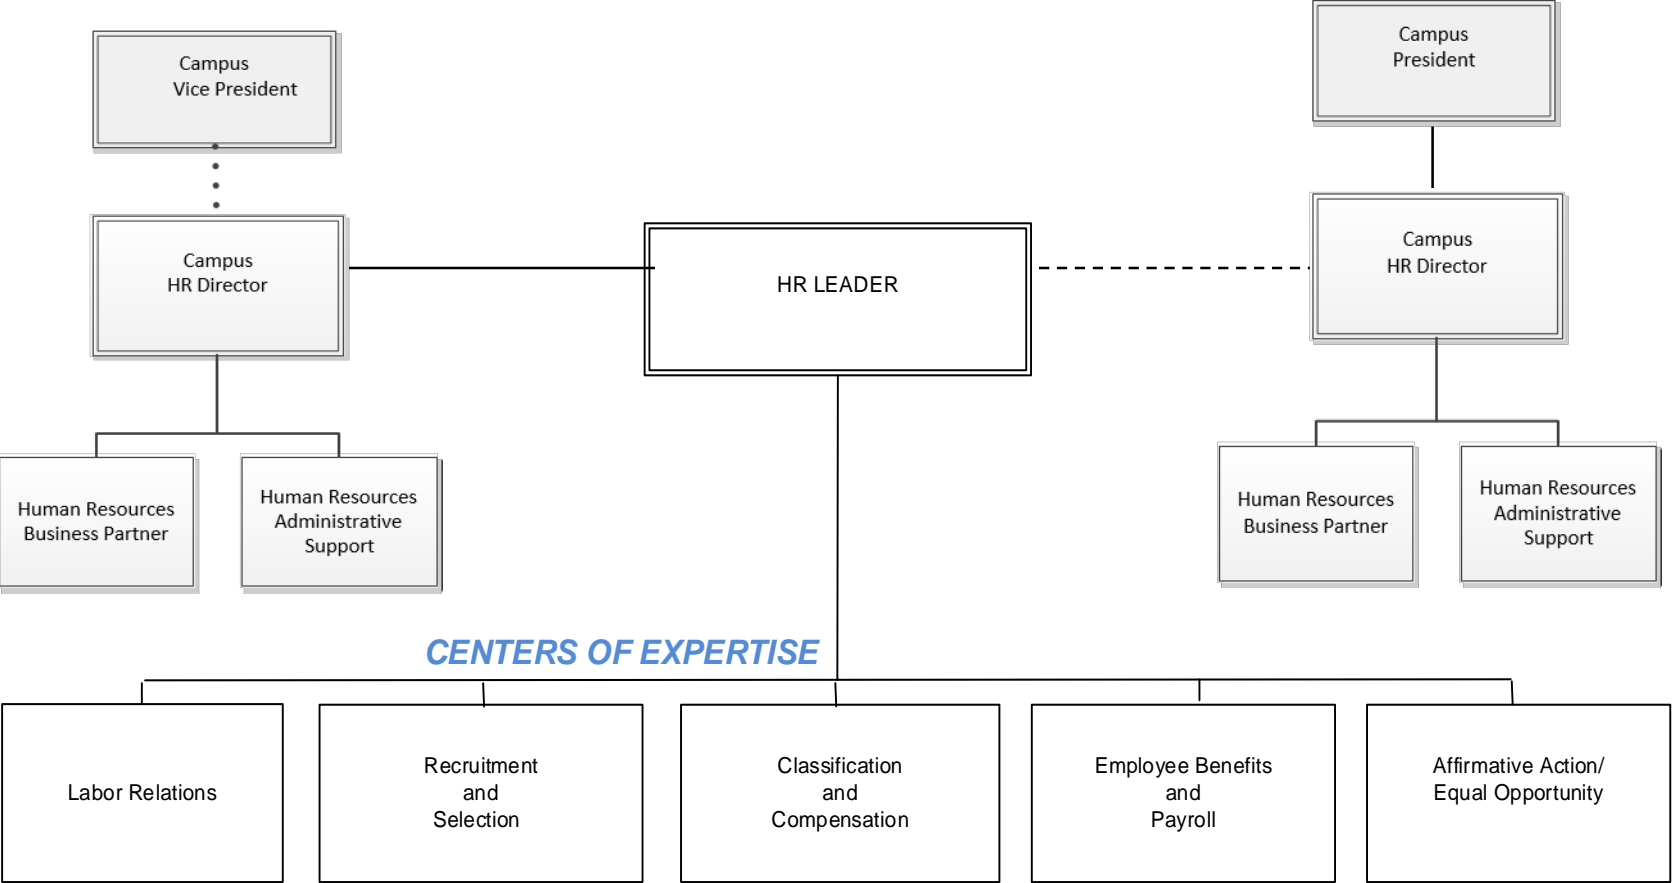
Campus
Vice President

Campus
HR Director

Human Resources
Business Partner

Human Resources
Administrative
Support

HR LEADER

Campus
President

Campus
HR Director

Human Resources
Business Partner

Human Resources
Administrative
Support

CENTERS OF EXPERTISE

Labor Relations

Recruitment
and
Selection

Classification
and
Compensation

Employee Benefits
and
Payroll

Affirmative Action/
Equal Opportunity